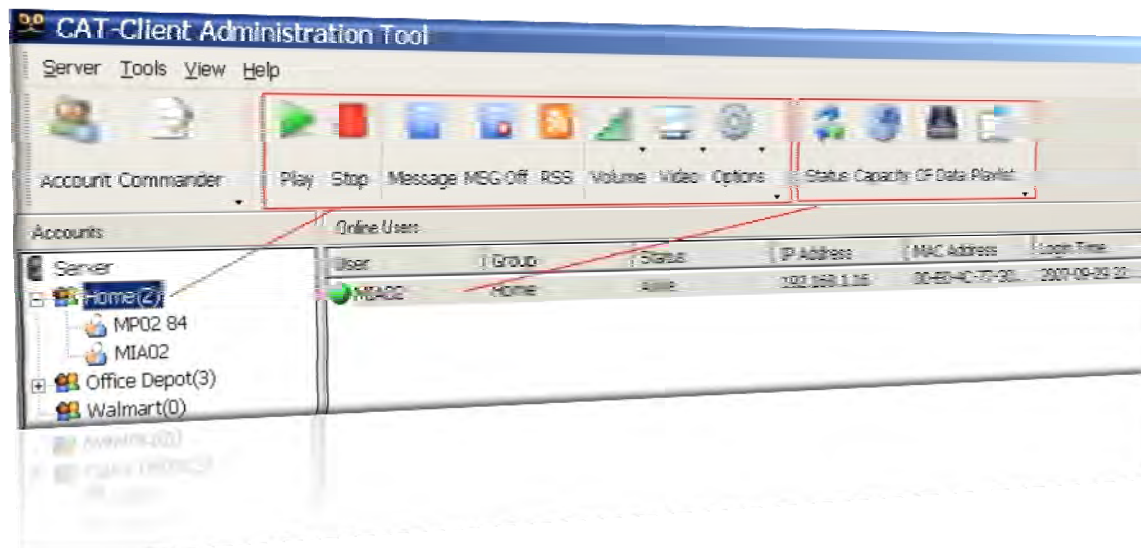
CAT-Client Administration Tool

Server Tools View Help

Account Commander

Play Stop Message MSG Off RSS Volume Video Options

Status Capacity CF Data Playlist

Accounts

Online Users

Server
Home(2)
MP02 84
MIA02
Office Depot(3)
Walmart(0)

| User | Group | Status | IP Address | MAC Address | Login Time |
|---|---|---|---|---|---|
| MIA02 | Home | Alive | 192.168.1.16 | 00-E0-4C-77-38... | 2007-09-29 22 |